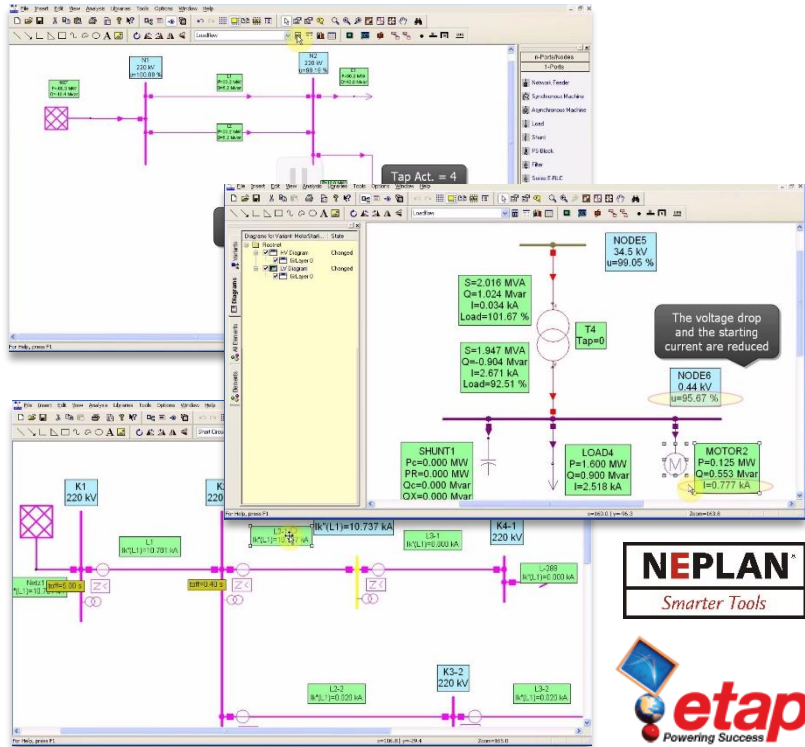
File Insert Edit View Analysis Libraries Tools Options Window Help

N1
220 kV
u=100.00 %

N2
220 kV
u=99.10 %

L1
P=33.3 MW
Q=-6.2 Mvar

L2
P=33.3 MW
Q=-6.2 Mvar

n-Ports/Nodes
1-Ports
Network Feeder
Synchronous Machine
Asynchronous Machine
Load
Shunt
PS Block
Filter
Series R-RLC

Tap Act. = 4

For Help, press F1

File Insert Edit View Analysis Libraries Tools Options Window Help

Loadflow

Diagrams for Variant: MotorStarti...
State
Root
HV Diagram
Changed
EvLayer 0
LV Diagram
Changed
EvLayer 0

Variants
Diagrams
All Elements
Elements

NODE5
34.5 kV
u=99.05 %

S=2.016 MVA
Q=1.024 Mvar
I=0.034 kA
Load=101.67 %

T4
Tap=0

S=1.947 MVA
Q=-0.904 Mvar
I=2.671 kA
Load=92.51 %

The voltage drop and the starting current are reduced

NODE6
0.44 kV
u=95.67 %

SHUNT1
Pc=0.000 MW
PR=0.000 MW
Qc=0.000 Mvar
QX=0.000 Mvar

LOAD4
P=1.600 MW
Q=0.900 Mvar
I=2.518 kA

MOTOR2
P=0.125 MW
Q=0.553 Mvar
I=0.777 kA

For Help, press F1

File Insert Edit View Analysis Libraries Tools Options Window Help

K1
220 kV

L1
Ik"(L1)=10.781 kA

Ik"(L1)=10.737 kA

L3-1
Ik"(L1)=0.000 kA

K4-1
220 kV

Netz1

tcrit=0.00 s

tcrit=0.40 s

L2-2
Ik"(L1)=0.020 kA

K3-2
220 kV

L3-2
Ik"(L1)=0.020 kA

For Help, press F1

NEPLAN
Smarter Tools

etap
Powering Success